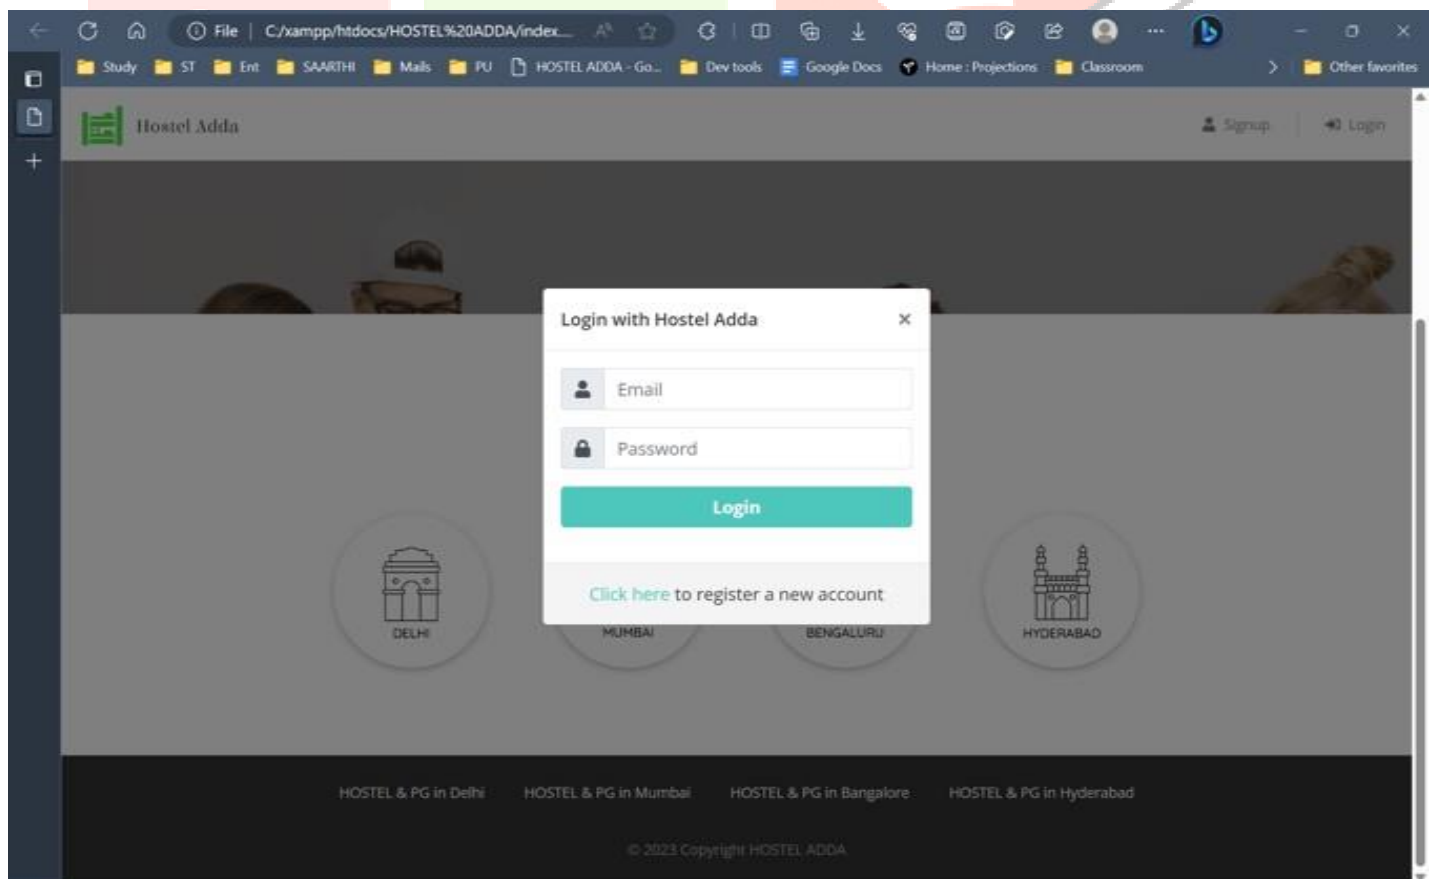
File | C:/xampp/htdocs/HOSTEL%20ADDA/index...

Study ST Ent SAARTHI Mails PU HOSTEL ADDA - Go... Dev tools Google Docs Home : Projections Classroom Other favorites

Hostel Adda

Signup Login

Login with Hostel Adda ×

Email

Password

Login

Click here to register a new account

DELHI MUMBAI BENGALURU HYDERABAD

HOSTEL & PG in Delhi HOSTEL & PG in Mumbai HOSTEL & PG in Bangalore HOSTEL & PG in Hyderabad

© 2023 Copyright HOSTEL ADDA